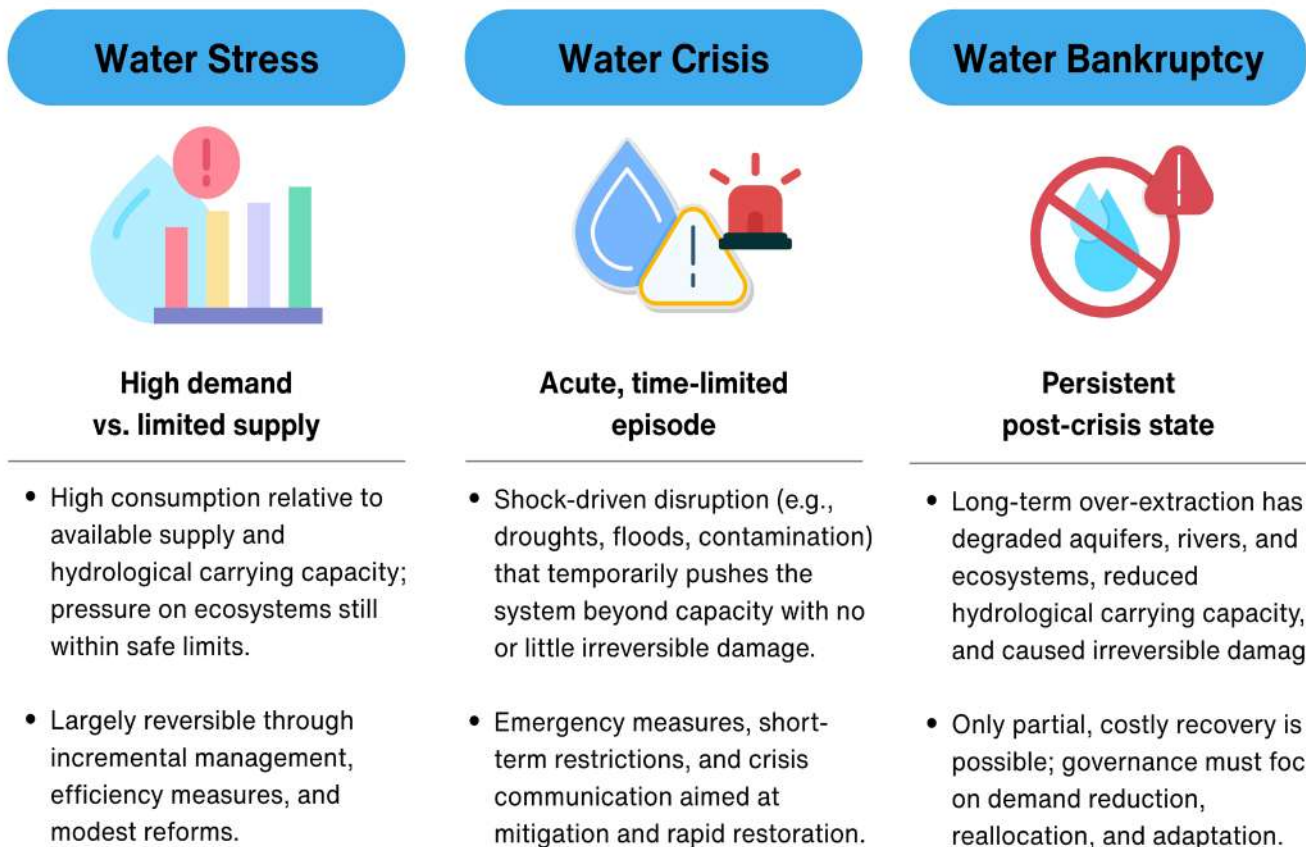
Water Stress

High demand vs. limited supply

• High consumption relative to available supply and hydrological carrying capacity; pressure on ecosystems still within safe limits.

• Largely reversible through incremental management, efficiency measures, and modest reforms.

Water Crisis

Acute, time-limited episode

• Shock-driven disruption (e.g., droughts, floods, contamination) that temporarily pushes the system beyond capacity with no or little irreversible damage.

• Emergency measures, short-term restrictions, and crisis communication aimed at mitigation and rapid restoration.

Water Bankruptcy

Persistent post-crisis state

• Long-term over-extraction has degraded aquifers, rivers, and ecosystems, reduced hydrological carrying capacity, and caused irreversible damag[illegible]

• Only partial, costly recovery is possible; governance must foc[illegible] on demand reduction, reallocation, and adaptation.